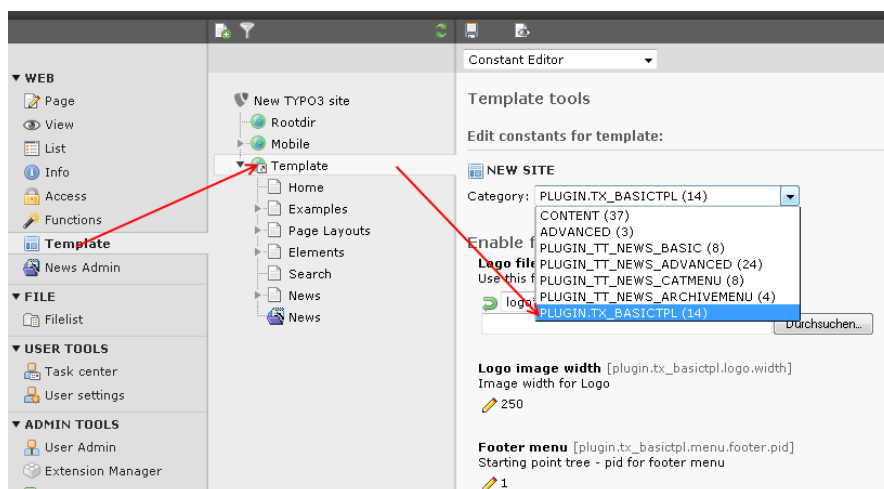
▼ WEB
Page
View
List
Info
Access
Functions
Template
News Admin
▼ FILE
Filelist
▼ USER TOOLS
Task center
User settings
▼ ADMIN TOOLS
User Admin
Extension Manager

New TYPO3 site
Rootdir
Mobile
Template
Home
Examples
Page Layouts
Elements
Search
News
News

Constant Editor
Template tools
Edit constants for template:
NEW SITE
Category: PLUGIN.TX_BASICTPL (14)
CONTENT (37)
ADVANCED (3)
PLUGIN_TT_NEWS_BASIC (8)
PLUGIN_TT_NEWS_ADVANCED (24)
PLUGIN_TT_NEWS_CATMENU (8)
PLUGIN_TT_NEWS_ARCHIVEMENU (4)
PLUGIN.TX_BASICTPL (14)
Enable f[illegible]
Logo file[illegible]
Use this f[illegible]
logo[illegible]
Durchsuchen...
Logo image width [plugin.tx_basictpl.logo.width]
Image width for Logo
250
Footer menu [plugin.tx_basictpl.menu.footer.pid]
Starting point tree - pid for footer menu
1